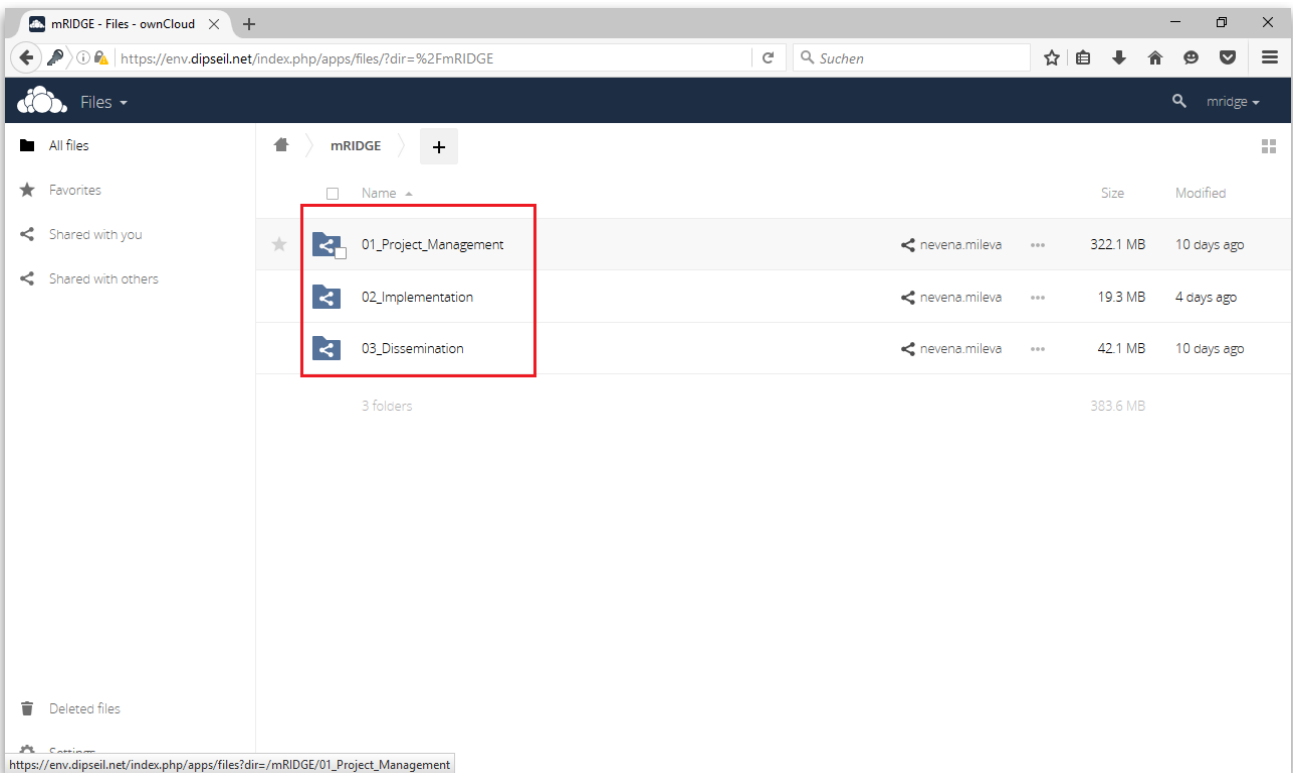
mRIDGE - Files - ownCloud

https://env.dipseil.net/index.php/apps/files/?dir=%2FmRIDGE

Suchen

Files

mridge

All files

Favorites

Shared with you

Shared with others

mRIDGE

+

Name

Size

Modified

01_Project_Management

nevena.mileva

322.1 MB

10 days ago

02_Implementation

nevena.mileva

19.3 MB

4 days ago

03_Dissemination

nevena.mileva

42.1 MB

10 days ago

3 folders

383.6 MB

Deleted files

Settings

https://env.dipseil.net/index.php/apps/files?dir=/mRIDGE/01_Project_Management